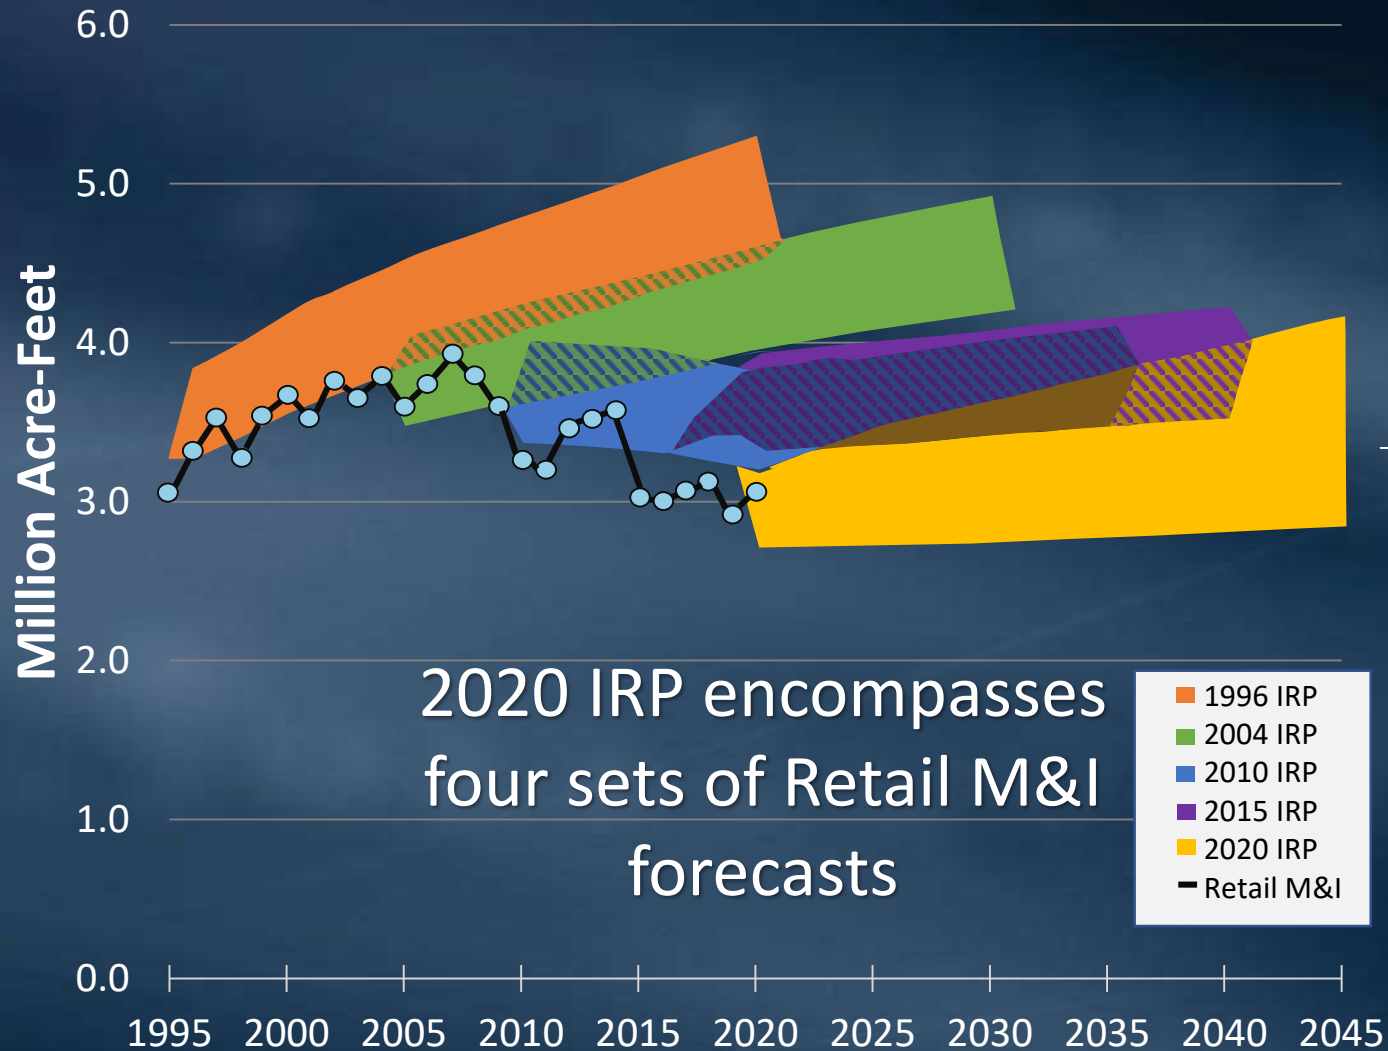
6.0

5.0

4.0

3.0

2.0

1.0

0.0

Million Acre-Feet

1995 2000 2005 2010 2015 2020 2025 2030 2035 2040 2045

2020 IRP encompasses four sets of Retail M&I forecasts

1996 IRP
2004 IRP
2010 IRP
2015 IRP
2020 IRP
Retail M&I